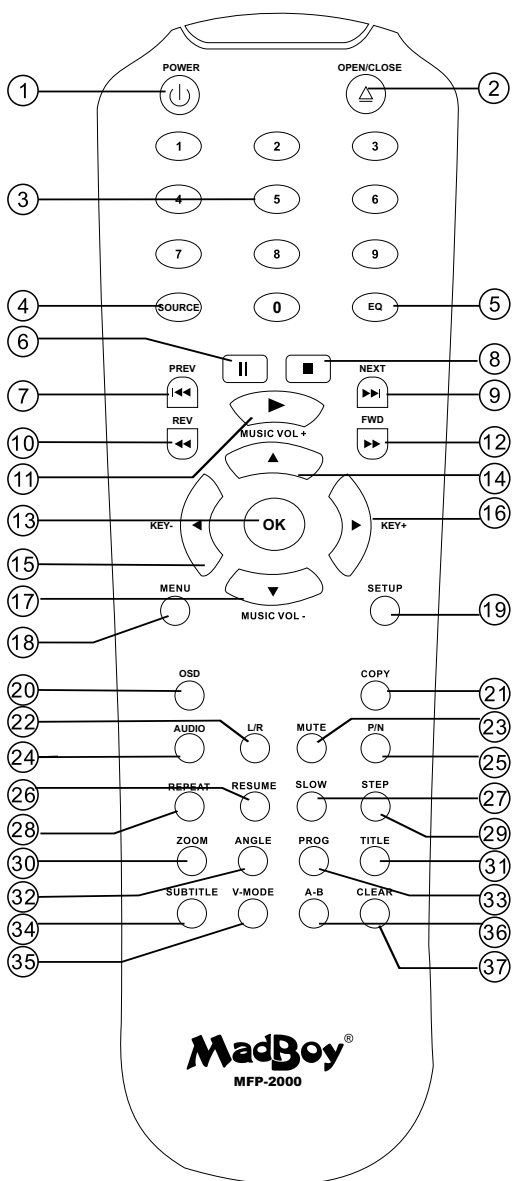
1 POWER
OPEN/CLOSE 2
1 2 3
3 4 5 6
7 8 9
4 SOURCE 0 EQ 5
6 8
7 PREV NEXT 9
10 REV FWD 12
MUSIC VOL +
11
14
13 KEY- OK KEY+ 16
15
17 MUSIC VOL - 19
MENU SETUP
18
20 OSD COPY 21
22 L/R MUTE 23
24 AUDIO P/N 25
26 REPEAT RESUME SLOW STEP 27
28 29
30 ZOOM ANGLE PROG TITLE 31
32 33
34 SUBTITLE V-MODE A-B CLEAR 36
35 37
MadBoy®
MFP-2000